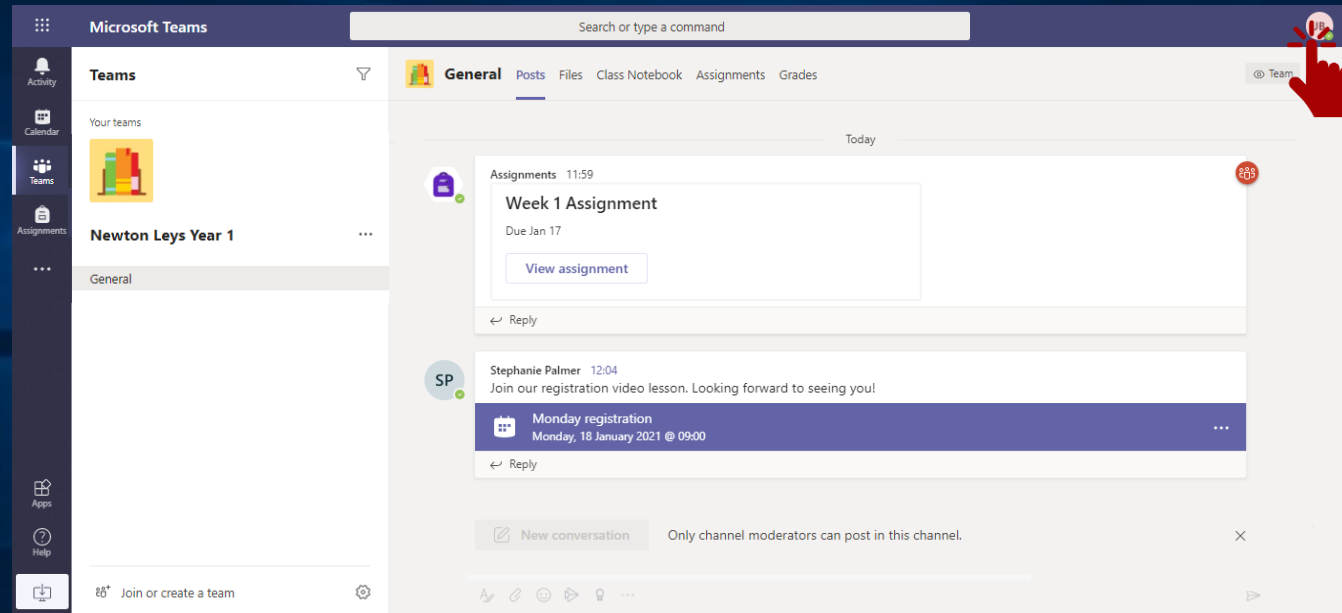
Microsoft Teams

Search or type a command

JB

Activity

Calendar

Teams

Assignments

...

Apps

Help

Teams

Your teams

Newton Leys Year 1

...

General

Join or create a team

General Posts Files Class Notebook Assignments Grades

Team

Today

Assignments 11:59

Week 1 Assignment

Due Jan 17

View assignment

Reply

SP

Stephanie Palmer 12:04

Join our registration video lesson. Looking forward to seeing you!

Monday registration

Monday, 18 January 2021 @ 09:00

...

Reply

New conversation

Only channel moderators can post in this channel.